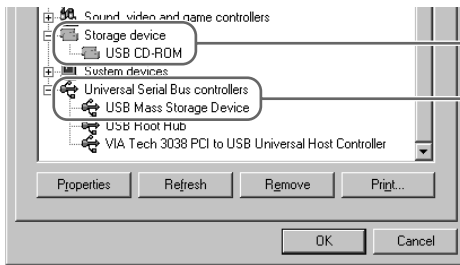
Sound, video and game controllers
Storage device
USB CD-ROM
System devices
Universal Serial Bus controllers
USB Mass Storage Device
USB Root Hub
VIA Tech 3038 PCI to USB Universal Host Controller
Properties
Refresh
Remove
Print...
OK
Cancel